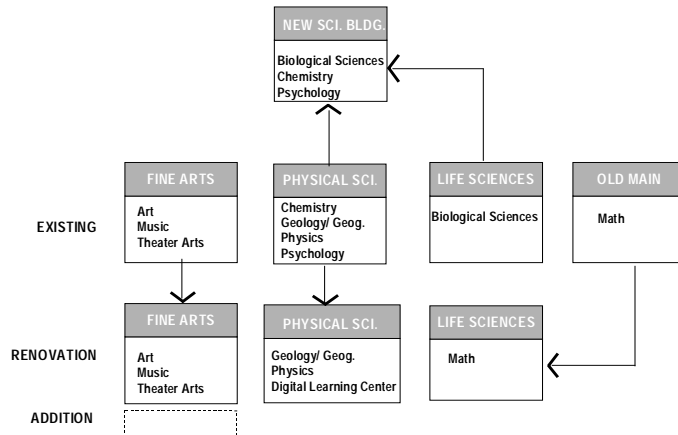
NEW SCI. BLDG.

Biological Sciences
Chemistry
Psychology

EXISTING

FINE ARTS

Art
Music
Theater Arts

PHYSICAL SCI.

Chemistry
Geology/ Geog.
Physics
Psychology

LIFE SCIENCES

Biological Sciences

OLD MAIN

Math

RENOVATION

FINE ARTS

Art
Music
Theater Arts

PHYSICAL SCI.

Geology/ Geog.
Physics
Digital Learning Center

LIFE SCIENCES

Math

ADDITION